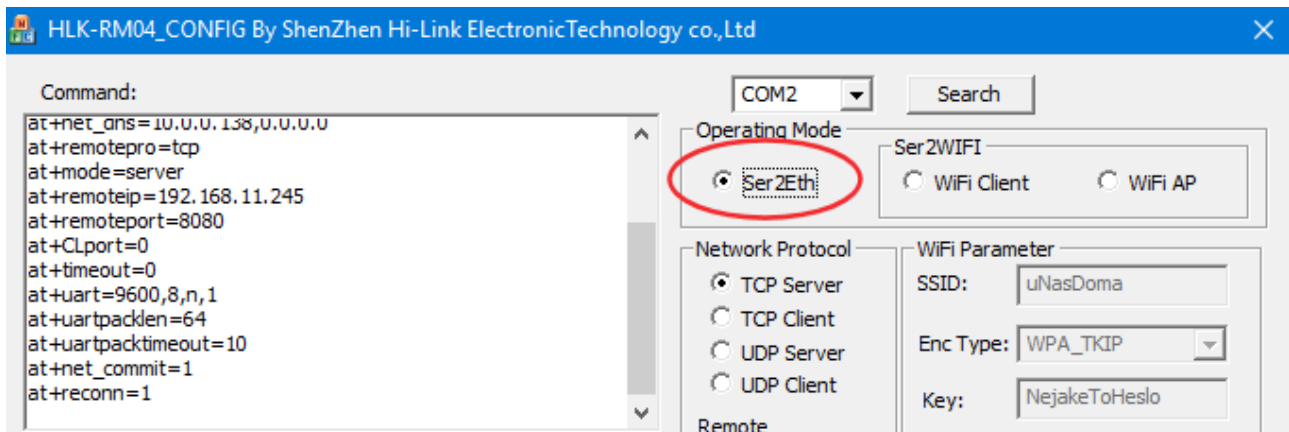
HLK-RM04_CONFIG By ShenZhen Hi-Link ElectronicTechnology co.,Ltd

Command:

at+net_dns=10.0.0.138,0.0.0.0
at+remotepro=tcp
at+mode=server
at+remoteip=192.168.11.245
at+remoteport=8080
at+CLport=0
at+timeout=0
at+uart=9600,8,n,1
at+uartpacklen=64
at+uartpacktimeout=10
at+net_commit=1
at+reconn=1

COM2

Search

Operating Mode

Ser2Eth

Ser2WIFI

WiFi Client

WiFi AP

Network Protocol

TCP Server

TCP Client

UDP Server

UDP Client

Remote

WiFi Parameter

SSID: uNasDoma

Enc Type: WPA_TKIP

Key: NejakeToHeslo